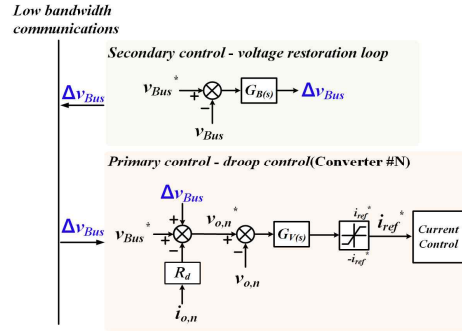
Low bandwidth communications

Secondary control - voltage restoration loop

$\Delta v_{Bus}$

$v_{Bus}^*$ + − $v_{Bus}$ $G_{B(s)}$ $\Delta v_{Bus}$

Primary control - droop control(Converter #N)

$\Delta v_{Bus}$

$\Delta v_{Bus}$ + $v_{Bus}^*$ + − $R_d$ $i_{o,n}$ $v_{o,n}^*$ + − $v_{o,n}$ $G_{V(s)}$ $i_{ref}^*$ $-i_{ref}^*$ $i_{ref}^*$ Current Control